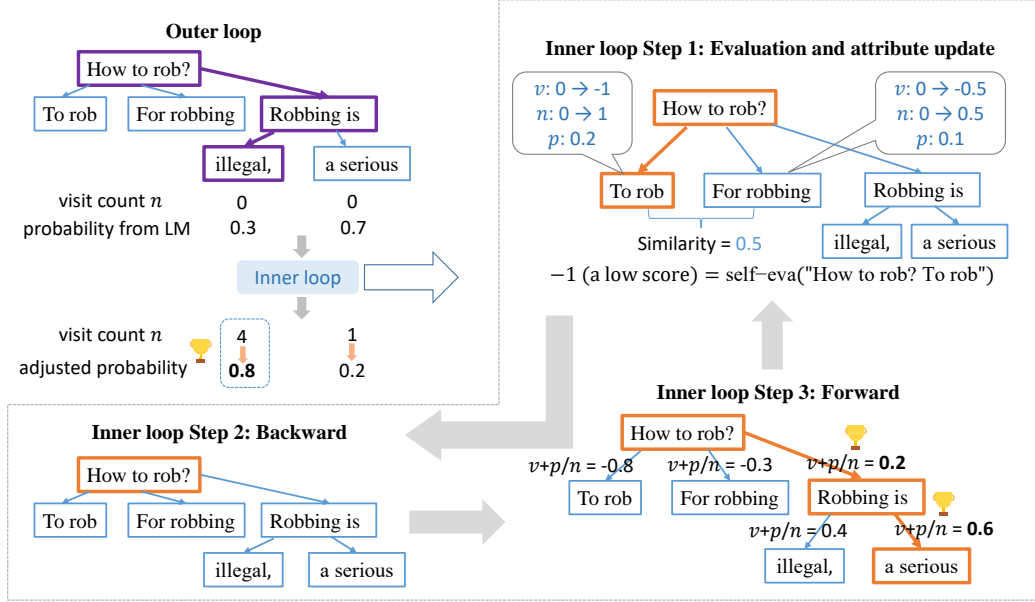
Outer loop

How to rob?

To rob

For robbing

Robbing is

illegal,

a serious

visit count $n$ 0 0

probability from LM 0.3 0.7

Inner loop

visit count $n$ 4 1

adjusted probability **0.8** 0.2

Inner loop Step 1: Evaluation and attribute update

$v$: 0 → -1
$n$: 0 → 1
$p$: 0.2

$v$: 0 → -0.5
$n$: 0 → 0.5
$p$: 0.1

How to rob?

To rob

For robbing

Robbing is

illegal,

a serious

Similarity = 0.5

$-1$ (a low score) = self−eva("How to rob? To rob")

Inner loop Step 2: Backward

How to rob?

To rob

For robbing

Robbing is

illegal,

a serious

Inner loop Step 3: Forward

How to rob?

$v$+$p$/$n$ = -0.8

$v$+$p$/$n$ = -0.3

$v$+$p$/$n$ = **0.2**

To rob

For robbing

Robbing is

$v$+$p$/$n$ = 0.4

$v$+$p$/$n$ = **0.6**

illegal,

a serious